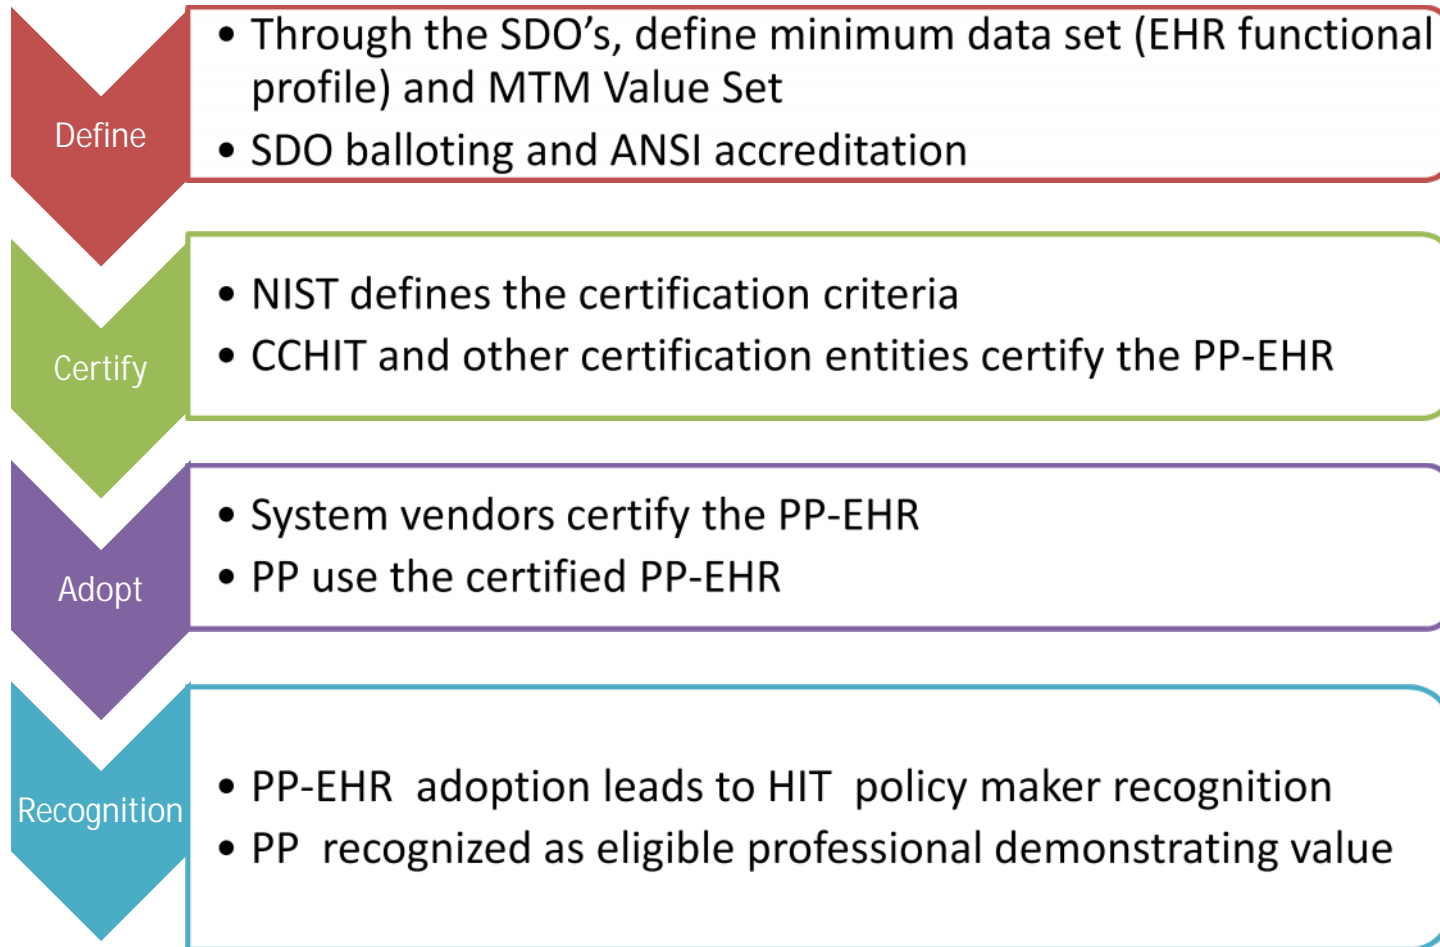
Define

• Through the SDO's, define minimum data set (EHR functional profile) and MTM Value Set
• SDO balloting and ANSI accreditation

Certify

• NIST defines the certification criteria
• CCHIT and other certification entities certify the PP-EHR

Adopt

• System vendors certify the PP-EHR
• PP use the certified PP-EHR

Recognition

• PP-EHR adoption leads to HIT policy maker recognition
• PP recognized as eligible professional demonstrating value